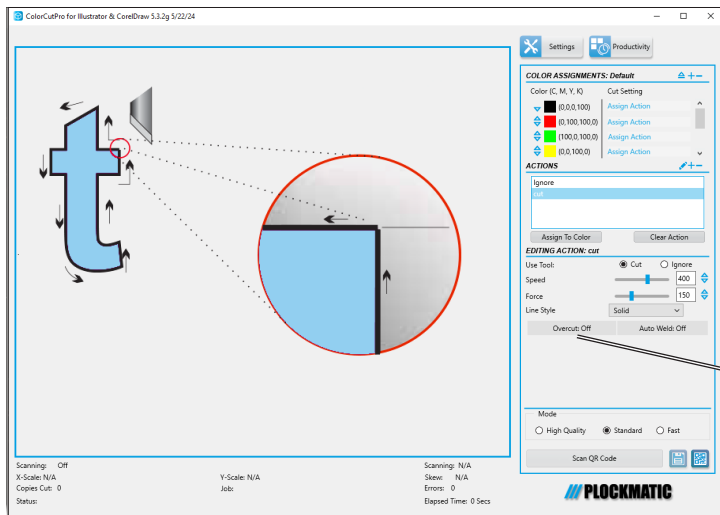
ColorCutPro for Illustrator & CorelDraw 5.3.2g 5/22/24

Settings
Productivity

COLOR ASSIGNMENTS: Default
Color (C, M, Y, K)
Cut Setting
(0,0,0,100) Assign Action
(0,100,100,0) Assign Action
(100,0,100,0) Assign Action
(0,0,100,0) Assign Action

ACTIONS
Ignore
cut

Assign To Color
Clear Action

EDITING ACTION: cut
Use Tool:
Cut
Ignore
Speed
400
Force
150
Line Style
Solid
Overcut: Off
Auto Weld: Off

Mode
High Quality
Standard
Fast

Scan QR Code

PLOCKMATIC

Scanning: Off
X-Scale: N/A
Copies Cut: 0
Status:
Y-Scale: N/A
Job:
Scanning: N/A
Skew: N/A
Errors: 0
Elapsed Time: 0 Secs